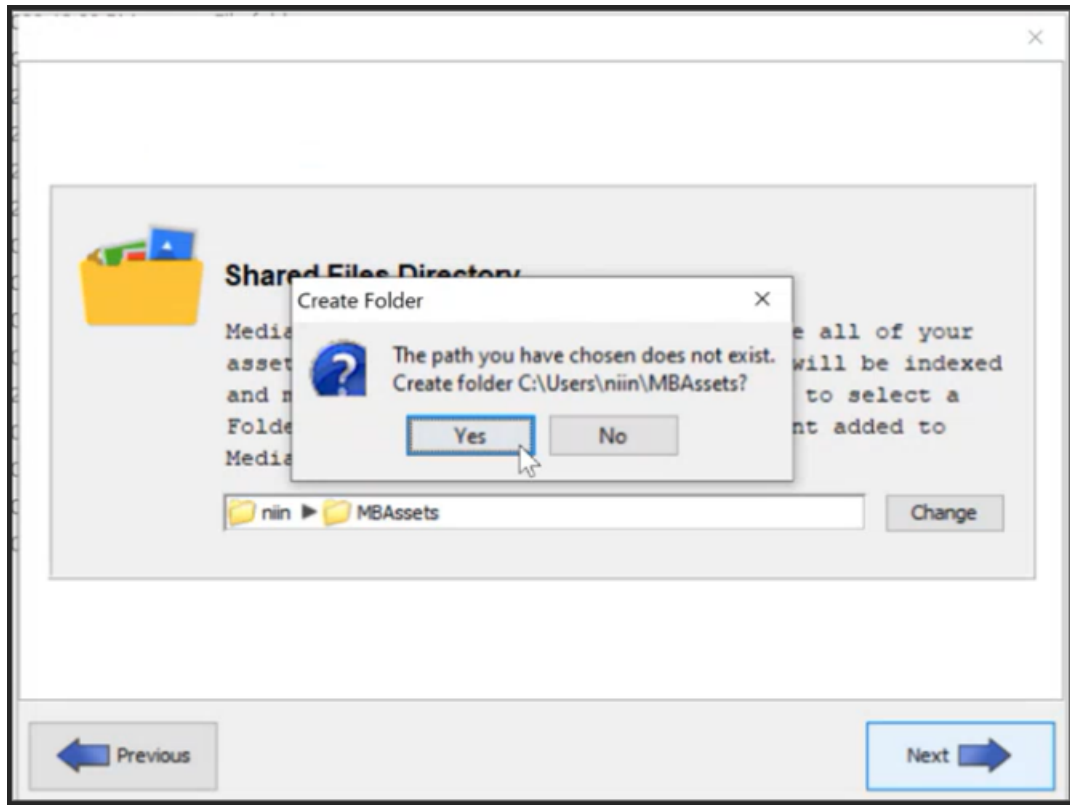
Shared Files Directory

Media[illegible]e all of your asset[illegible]will be indexed and m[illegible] to select a Folde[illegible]nt added to Media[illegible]

Create Folder

The path you have chosen does not exist.
Create folder C:\Users\niin\MBAssets?

Yes No

niin ▶ MBAssets

Change

Previous

Next